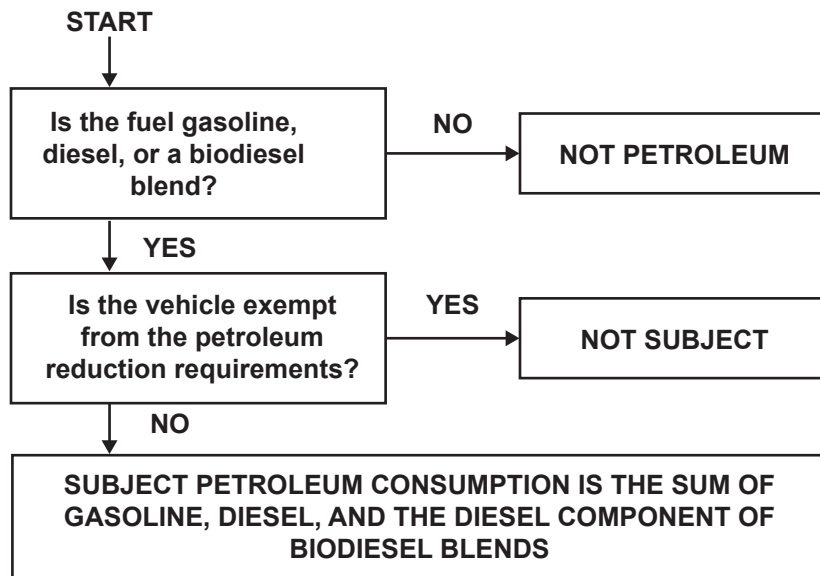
START

Is the fuel gasoline, diesel, or a biodiesel blend?

NO

NOT PETROLEUM

YES

Is the vehicle exempt from the petroleum reduction requirements?

YES

NOT SUBJECT

NO

SUBJECT PETROLEUM CONSUMPTION IS THE SUM OF GASOLINE, DIESEL, AND THE DIESEL COMPONENT OF BIODIESEL BLENDS